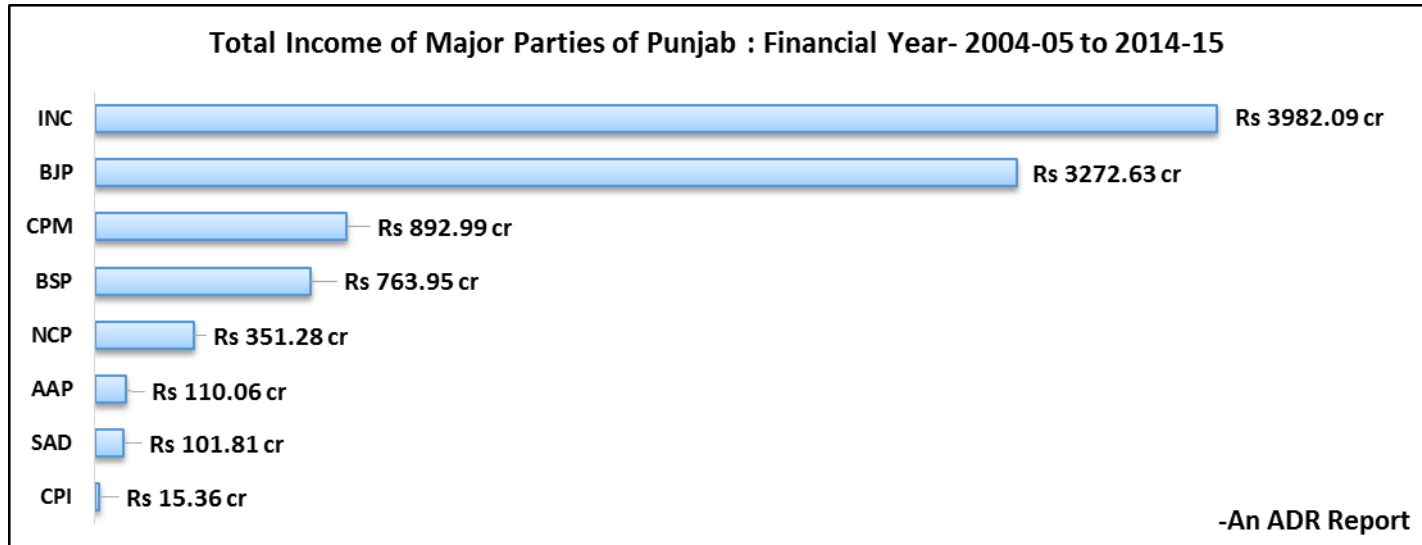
Total Income of Major Parties of Punjab : Financial Year- 2004-05 to 2014-15

INC Rs 3982.09 cr
BJP Rs 3272.63 cr
CPM Rs 892.99 cr
BSP Rs 763.95 cr
NCP Rs 351.28 cr
AAP Rs 110.06 cr
SAD Rs 101.81 cr
CPI Rs 15.36 cr

-An ADR Report